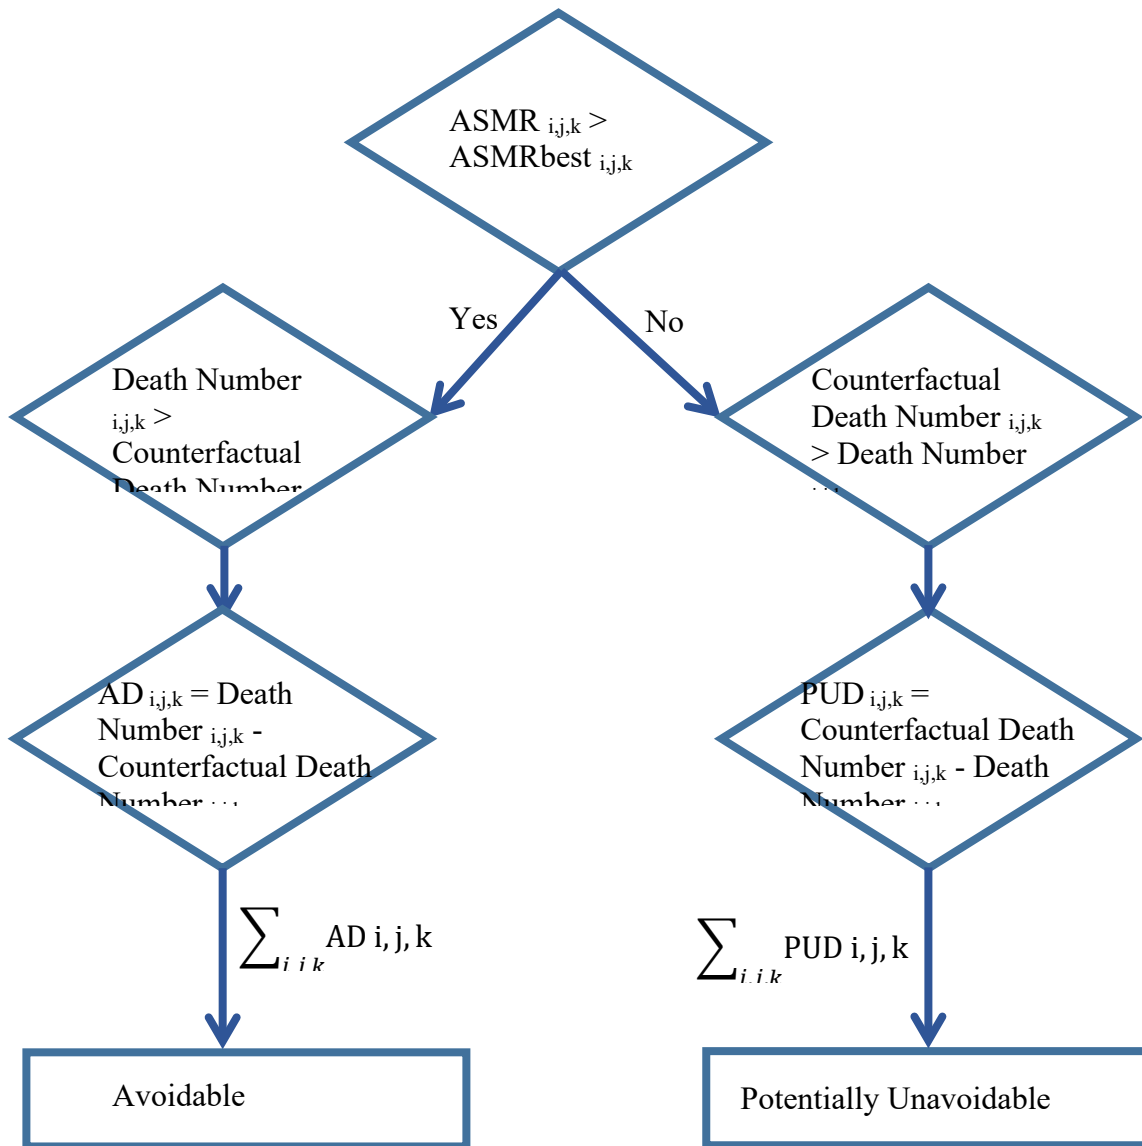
ASMR $_{i,j,k}$ > ASMRbest $_{i,j,k}$

Yes

No

Death Number $_{i,j,k}$ > Counterfactual Death Number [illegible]

Counterfactual Death Number $_{i,j,k}$ > Death Number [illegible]

AD $_{i,j,k}$ = Death Number $_{i,j,k}$ - Counterfactual Death Number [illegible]

PUD $_{i,j,k}$ = Counterfactual Death Number $_{i,j,k}$ - Death Number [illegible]

$\sum_{i,j,k}$ AD i, j, k

$\sum_{i,j,k}$ PUD i, j, k

Avoidable

Potentially Unavoidable